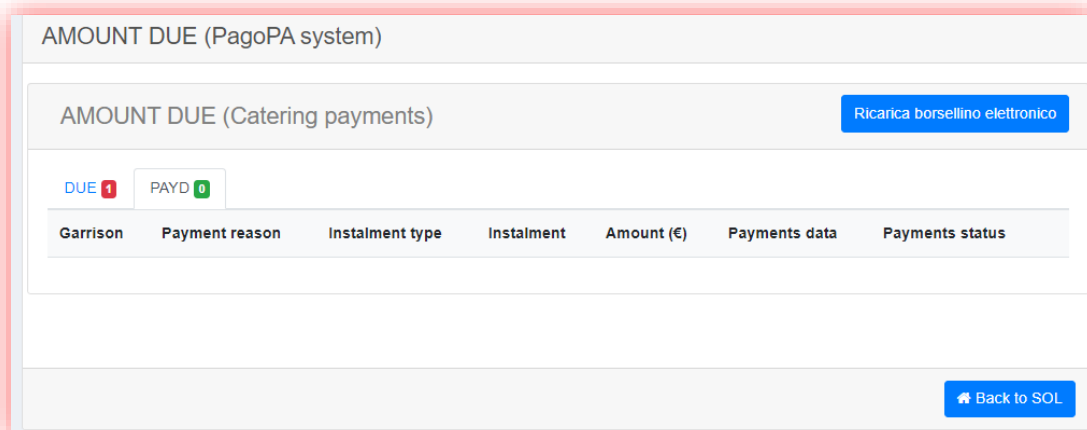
AMOUNT DUE (PagoPA system)

AMOUNT DUE (Catering payments)

Ricarica borsellino elettronico

DUE 1

PAYD 0

| Garrison | Payment reason | Instalment type | Instalment | Amount (€) | Payments data | Payments status |
|---|---|---|---|---|---|---|

Back to SOL